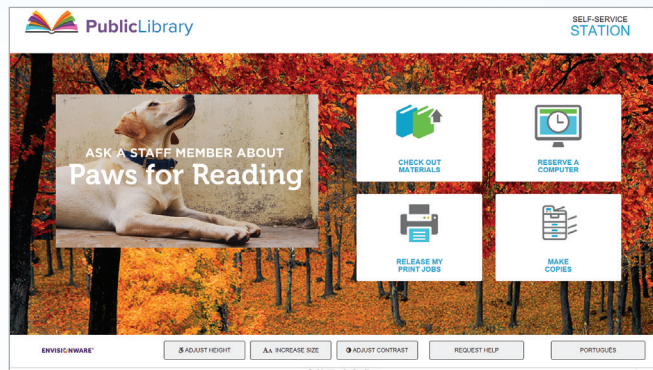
PublicLibrary

SELF-SERVICE
STATION

ASK A STAFF MEMBER ABOUT
Paws for Reading

CHECK OUT MATERIALS

RESERVE A COMPUTER

RELEASE MY PRINT JOBS

MAKE COPIES

ENVISIONWARE

ADJUST HEIGHT

Aa INCREASE SIZE

ADJUST CONTRAST

REQUEST HELP

PORTUGUÊS